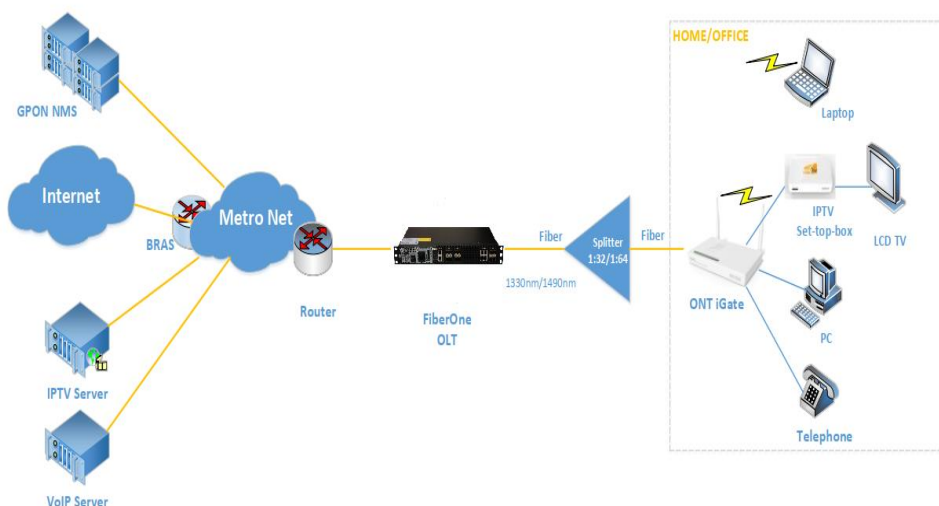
GPON NMS

Internet

BRAS

Metro Net

Router

IPTV Server

VoIP Server

FiberOne
OLT

Fiber

1330nm/1490nm

Splitter
1:32/1:64

Fiber

HOME/OFFICE

Laptop

IPTV
Set-top-box

LCD TV

ONT iGate

PC

Telephone